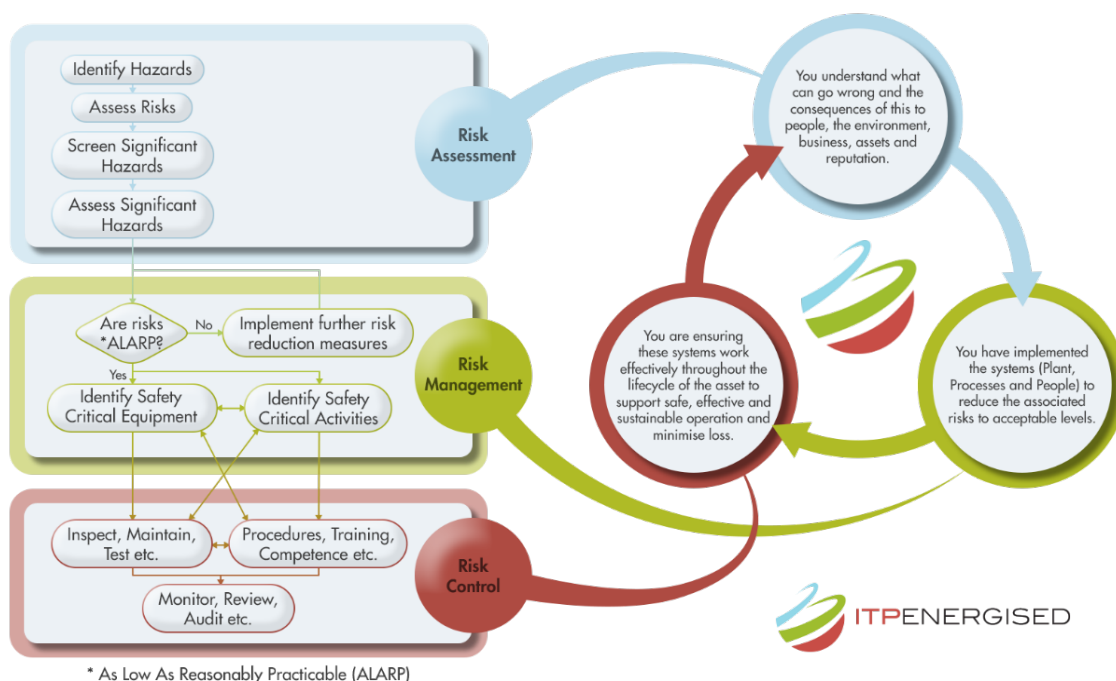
Identify Hazards

Assess Risks

Screen Significant Hazards

Assess Significant Hazards

Risk Assessment

Are risks *ALARP?

No

Implement further risk reduction measures

Yes

Identify Safety Critical Equipment

Identify Safety Critical Activities

Risk Management

Inspect, Maintain, Test etc.

Procedures, Training, Competence etc.

Monitor, Review, Audit etc.

Risk Control

* As Low As Reasonably Practicable (ALARP)

You understand what can go wrong and the consequences of this to people, the environment, business, assets and reputation.

You have implemented the systems (Plant, Processes and People) to reduce the associated risks to acceptable levels.

You are ensuring these systems work effectively throughout the lifecycle of the asset to support safe, effective and sustainable operation and minimise loss.

ITPENERGISED